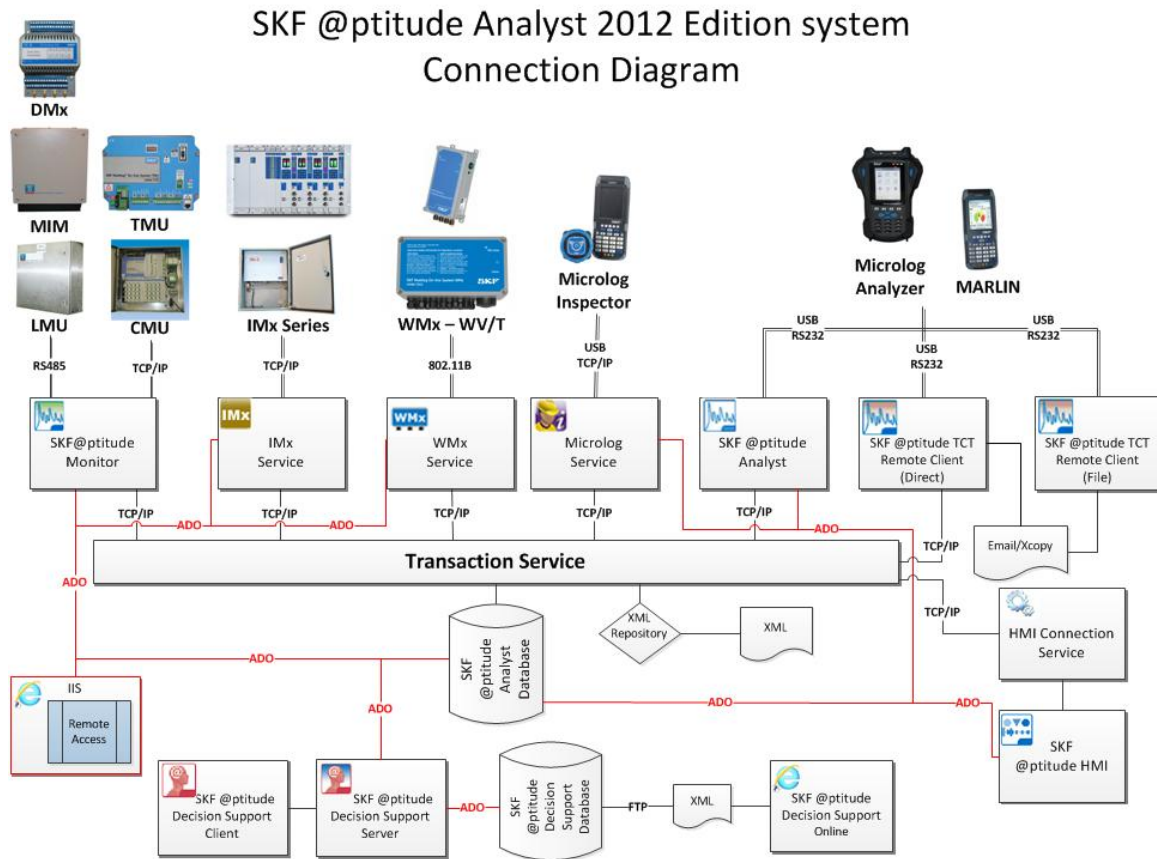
SKF @ptitude Analyst 2012 Edition system
Connection Diagram

DMx

MIM

TMU

LMU

CMU

IMx Series

WMx – WV/T

Microlog Inspector

Microlog Analyzer

MARLIN

RS485

TCP/IP

TCP/IP

802.11B

USB
TCP/IP

USB
RS232

USB
RS232

USB
RS232

SKF@ptitude Monitor

IMx

IMx Service

WMx

WMx Service

Microlog Service

SKF @ptitude Analyst

SKF @ptitude TCT Remote Client (Direct)

SKF @ptitude TCT Remote Client (File)

TCP/IP

ADO

TCP/IP

ADO

TCP/IP

TCP/IP

TCP/IP

ADO

TCP/IP

Email/Xcopy

Transaction Service

ADO

TCP/IP

XML Repository

XML

HMI Connection Service

ADO

SKF @ptitude Analyst Database

IIS

Remote Access

ADO

ADO

ADO

SKF @ptitude HMI

SKF @ptitude Decision Support Client

SKF @ptitude Decision Support Server

ADO

SKF @ptitude Decision Support Database

FTP

XML

SKF @ptitude Decision Support Online